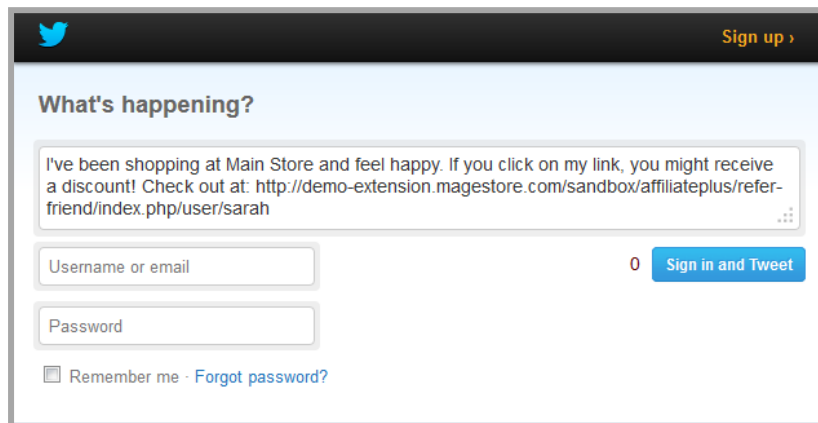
Sign up ›

What's happening?

I've been shopping at Main Store and feel happy. If you click on my link, you might receive a discount! Check out at: http://demo-extension.magestore.com/sandbox/affiliateplus/refer-friend/index.php/user/sarah

Username or email

0 Sign in and Tweet

Password

Remember me · Forgot password?